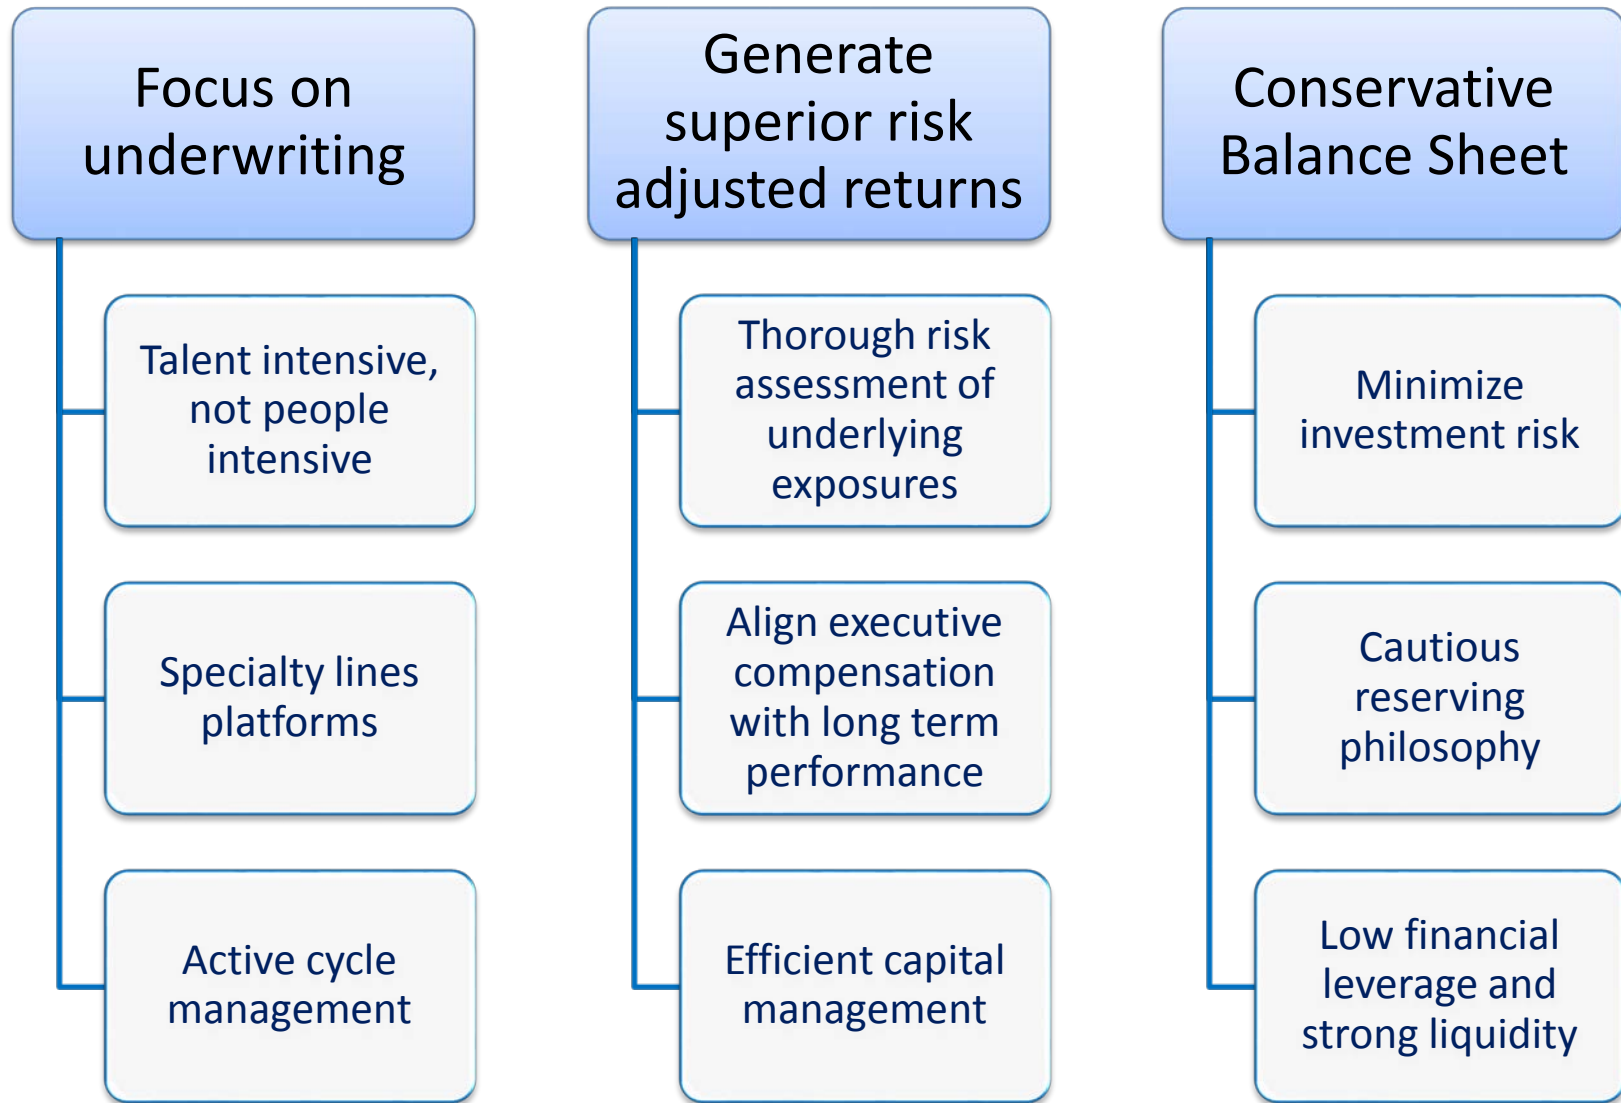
Focus on underwriting

Talent intensive, not people intensive

Specialty lines platforms

Active cycle management

Generate superior risk adjusted returns

Thorough risk assessment of underlying exposures

Align executive compensation with long term performance

Efficient capital management

Conservative Balance Sheet

Minimize investment risk

Cautious reserving philosophy

Low financial leverage and strong liquidity